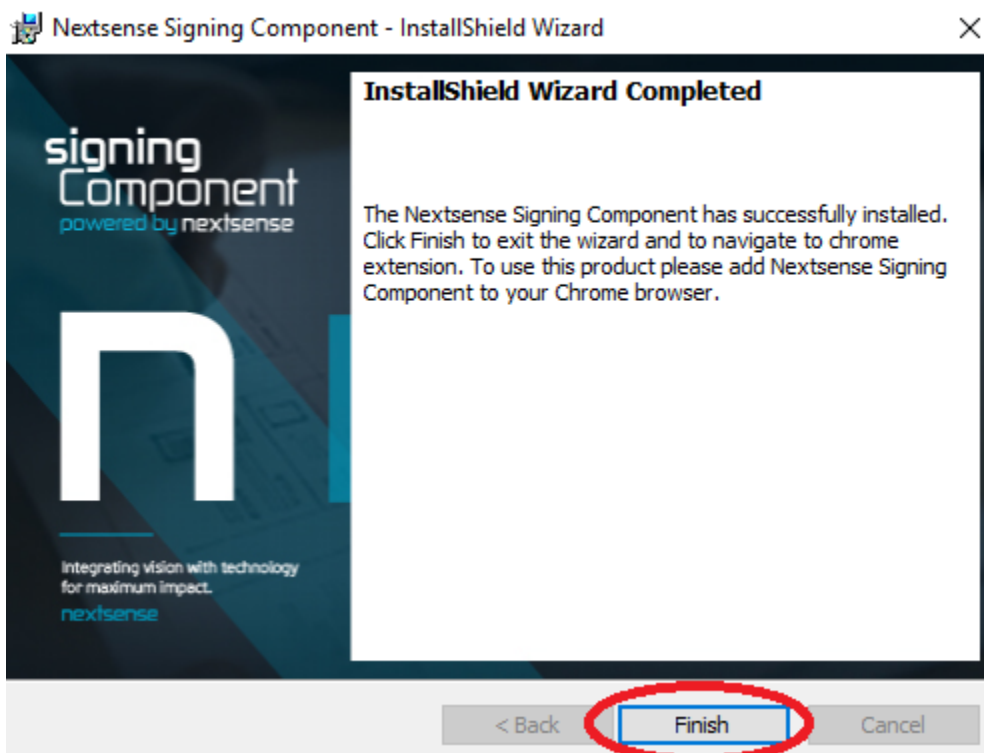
Nextsense Signing Component - InstallShield Wizard

×

signing
Component
powered by nextsense

Integrating vision with technology for maximum impact.
nextsense

InstallShield Wizard Completed

The Nextsense Signing Component has successfully installed. Click Finish to exit the wizard and to navigate to chrome extension. To use this product please add Nextsense Signing Component to your Chrome browser.

< Back

Finish

Cancel